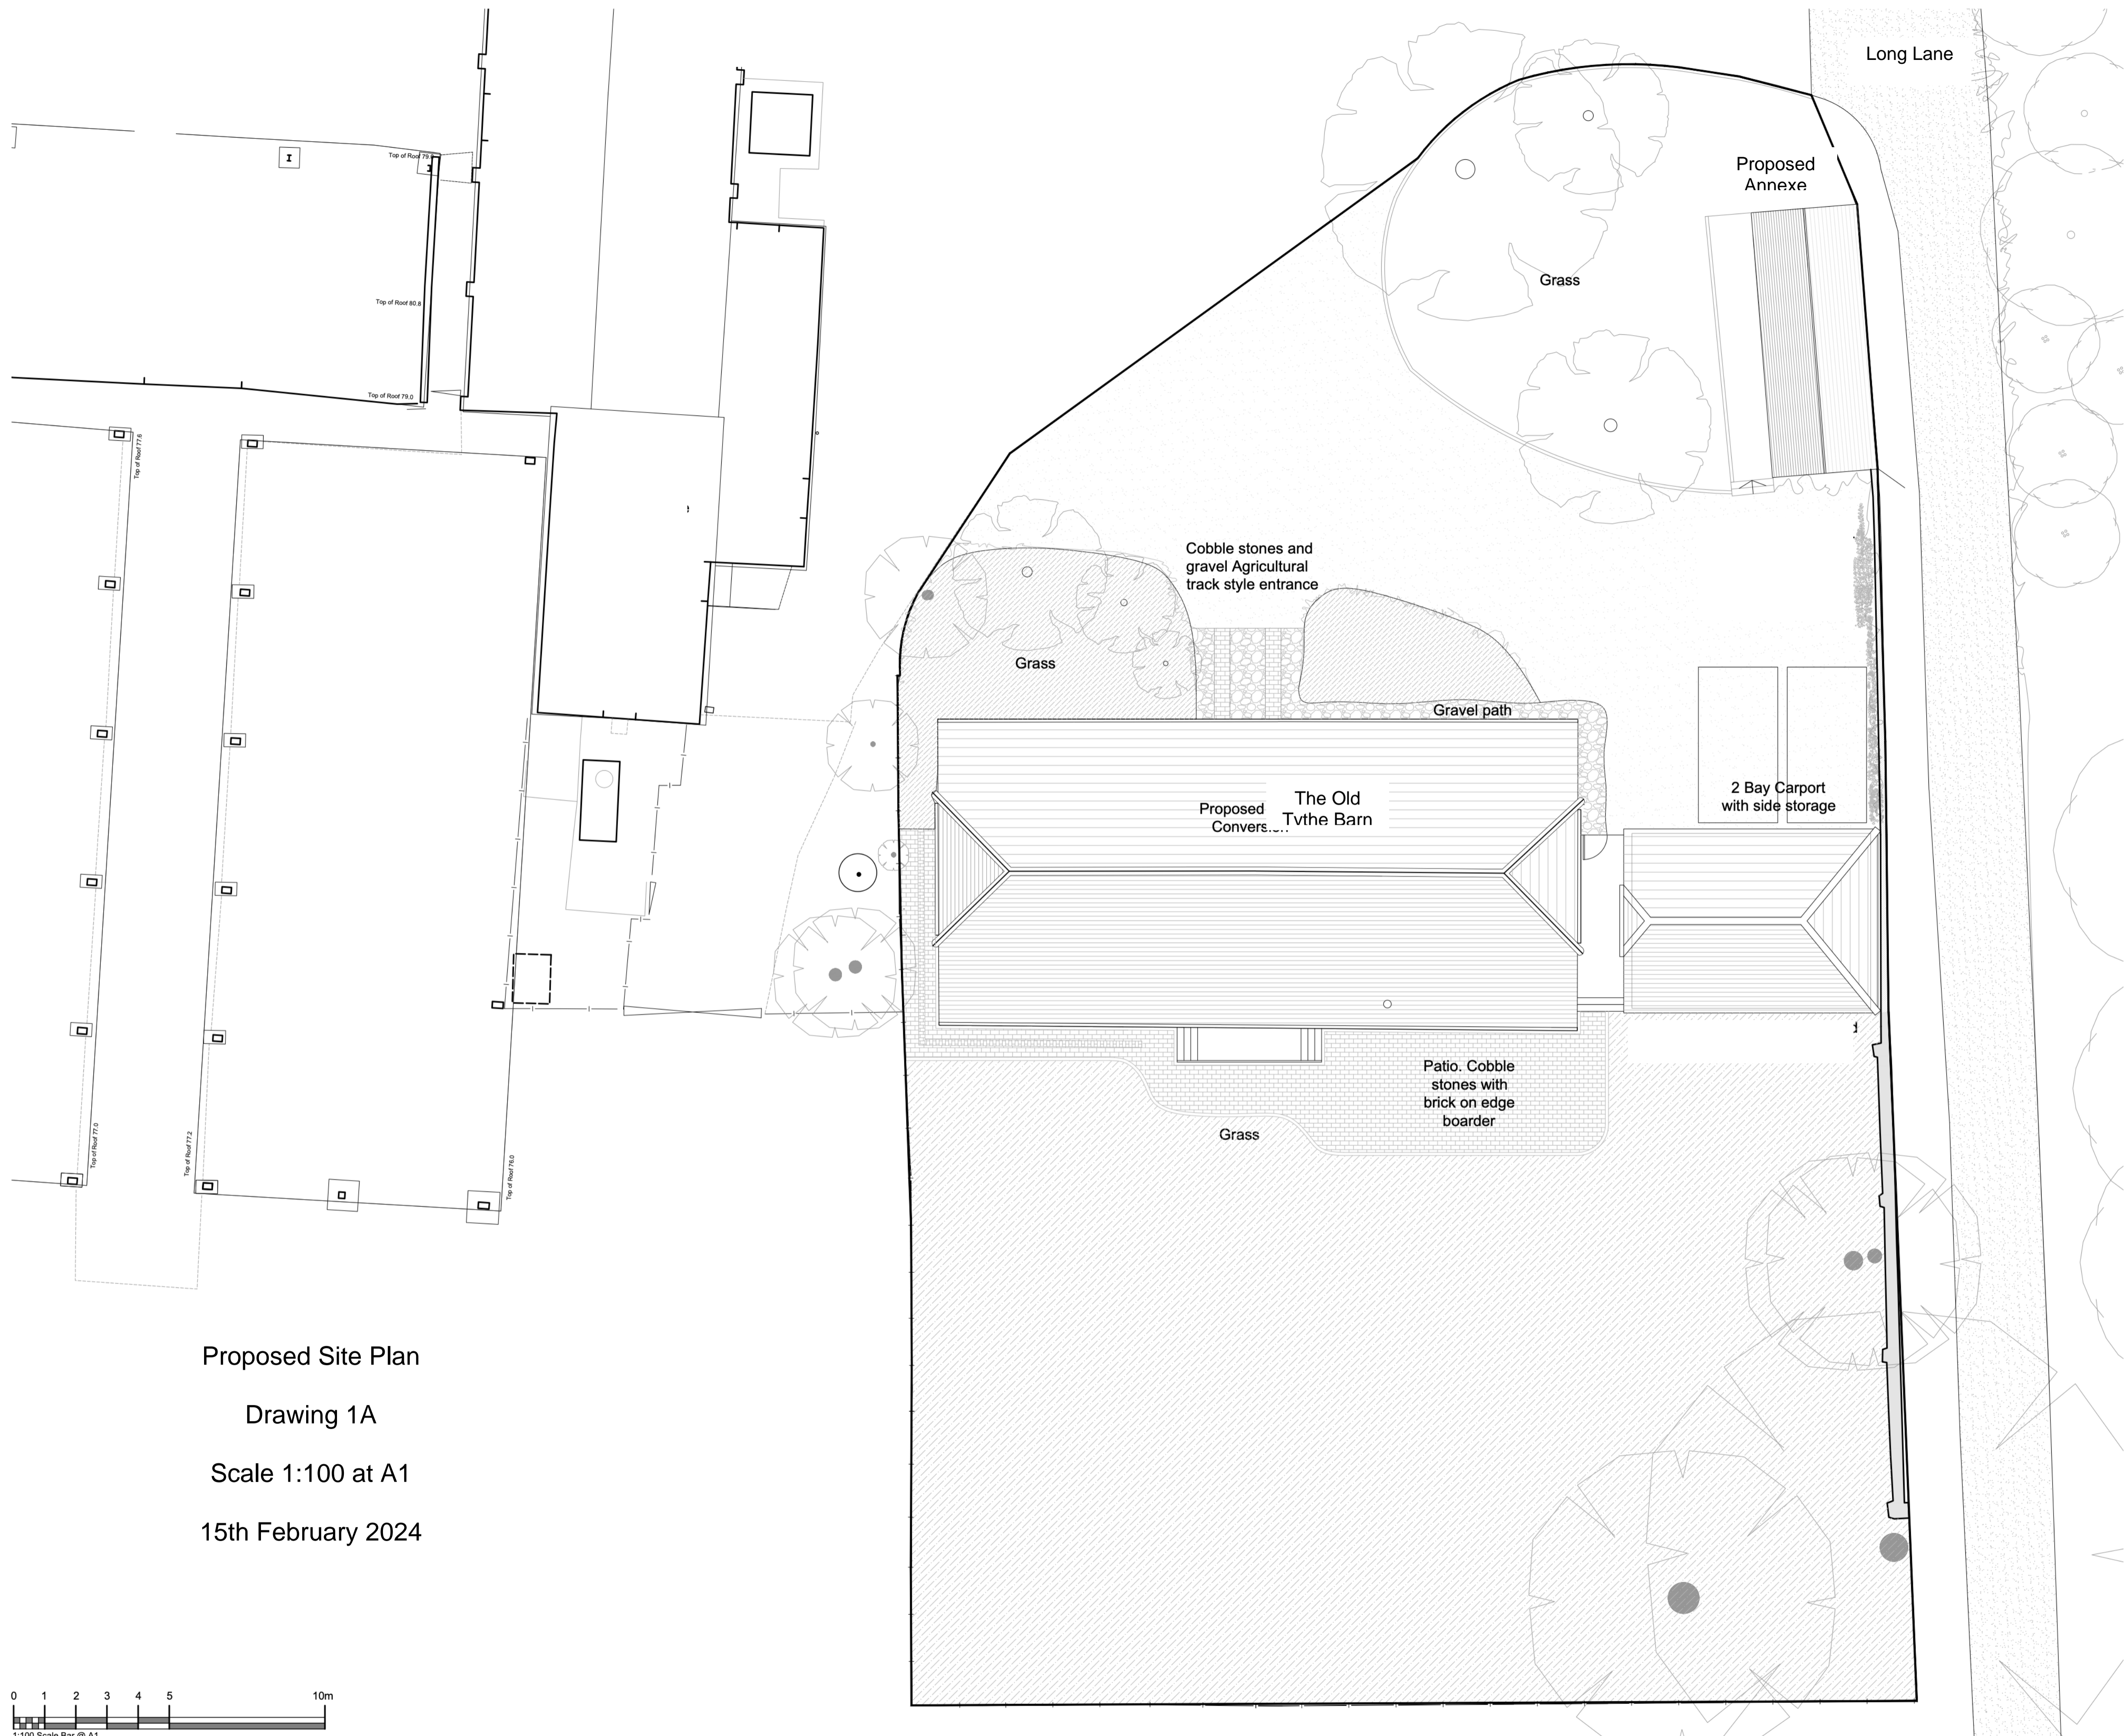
Long Lane

Proposed Annexe

Grass

Top of Roof 79.

Top of Roof 80.8

Top of Roof 79.0

Top of Roof 77.6

Top of Roof 77.0

Top of Roof 77.2

Top of Roof 76.0

Cobble stones and gravel Agricultural track style entrance

Grass

Gravel path

Proposed Conversion

The Old Tythe Barn

2 Bay Carport with side storage

Patio. Cobble stones with brick on edge boarder

Grass

Proposed Site Plan

Drawing 1A

Scale 1:100 at A1

15th February 2024

0 1 2 3 4 5 10m

1:100 Scale Bar @ A1